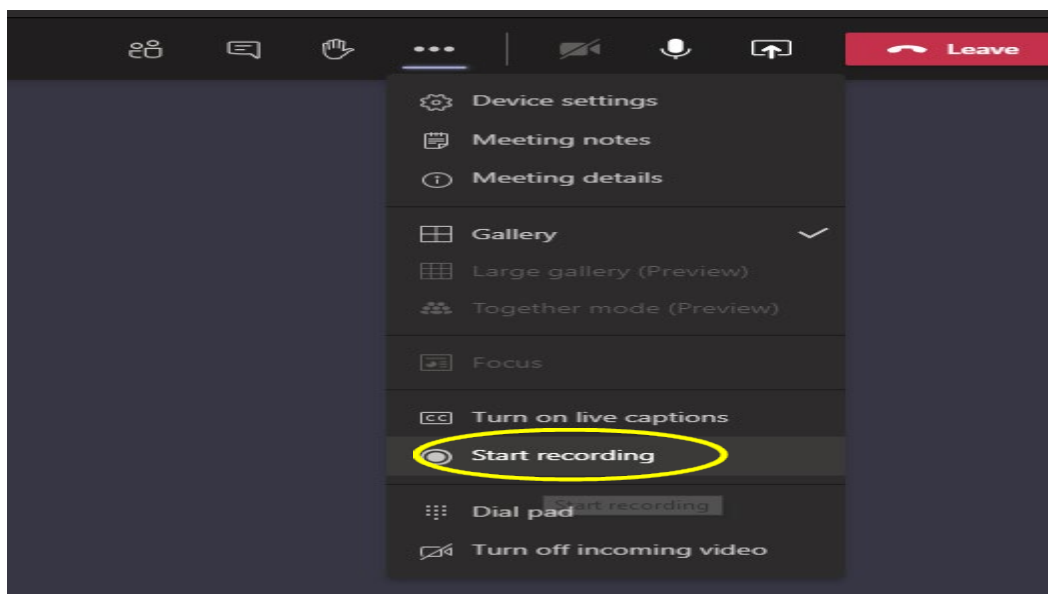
Leave

Device settings
Meeting notes
Meeting details

Gallery
Large gallery (Preview)
Together mode (Preview)

Focus

Turn on live captions
Start recording

Start recording
Dial pad
Turn off incoming video